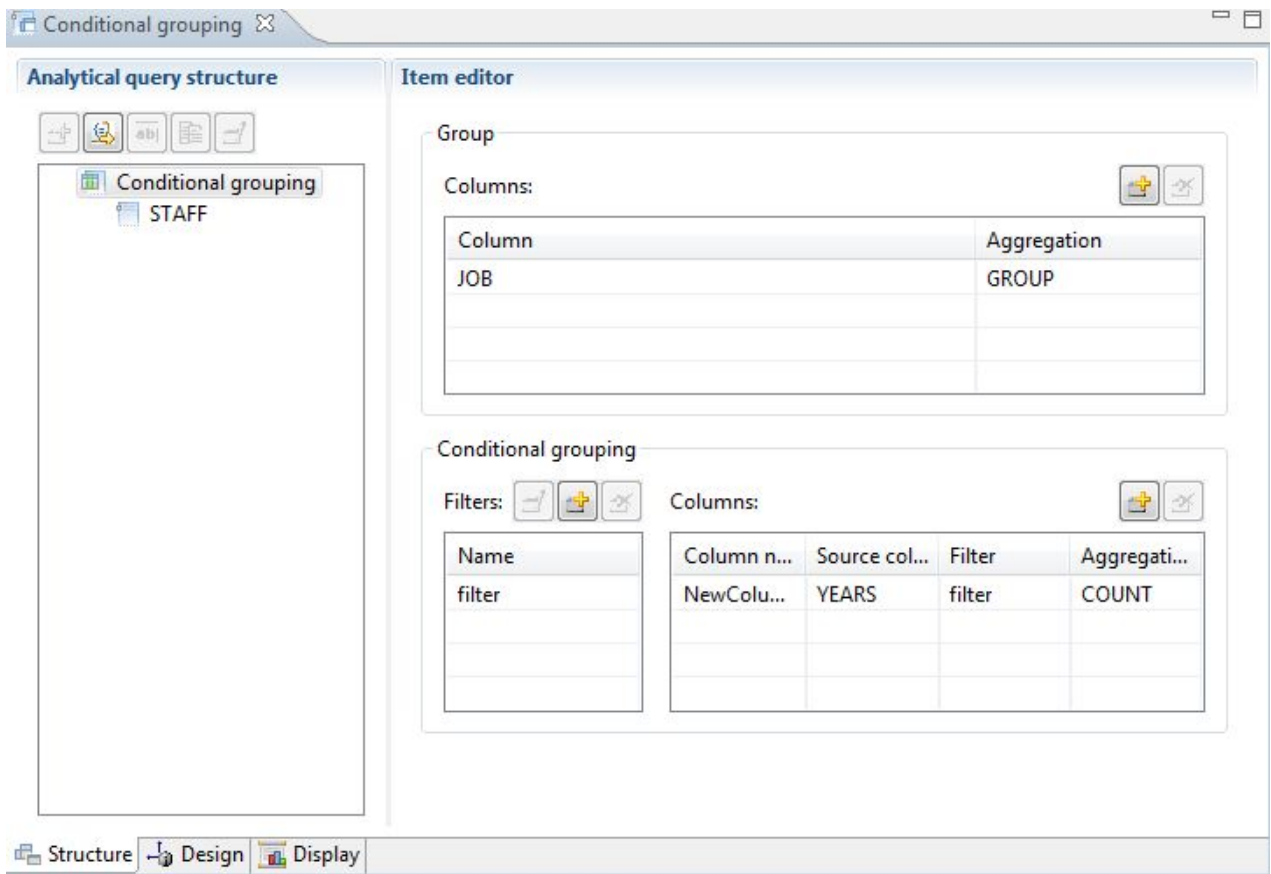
Conditional grouping

Analytical query structure

Conditional grouping
STAFF

Item editor

Group

Columns:

| Column | Aggregation |
|---|---|
| JOB | GROUP |

Conditional grouping

Filters:

| Name |
|---|
| filter |

Columns:

| Column n... | Source col... | Filter | Aggregati... |
|---|---|---|---|
| NewColu... | YEARS | filter | COUNT |

Structure Design Display